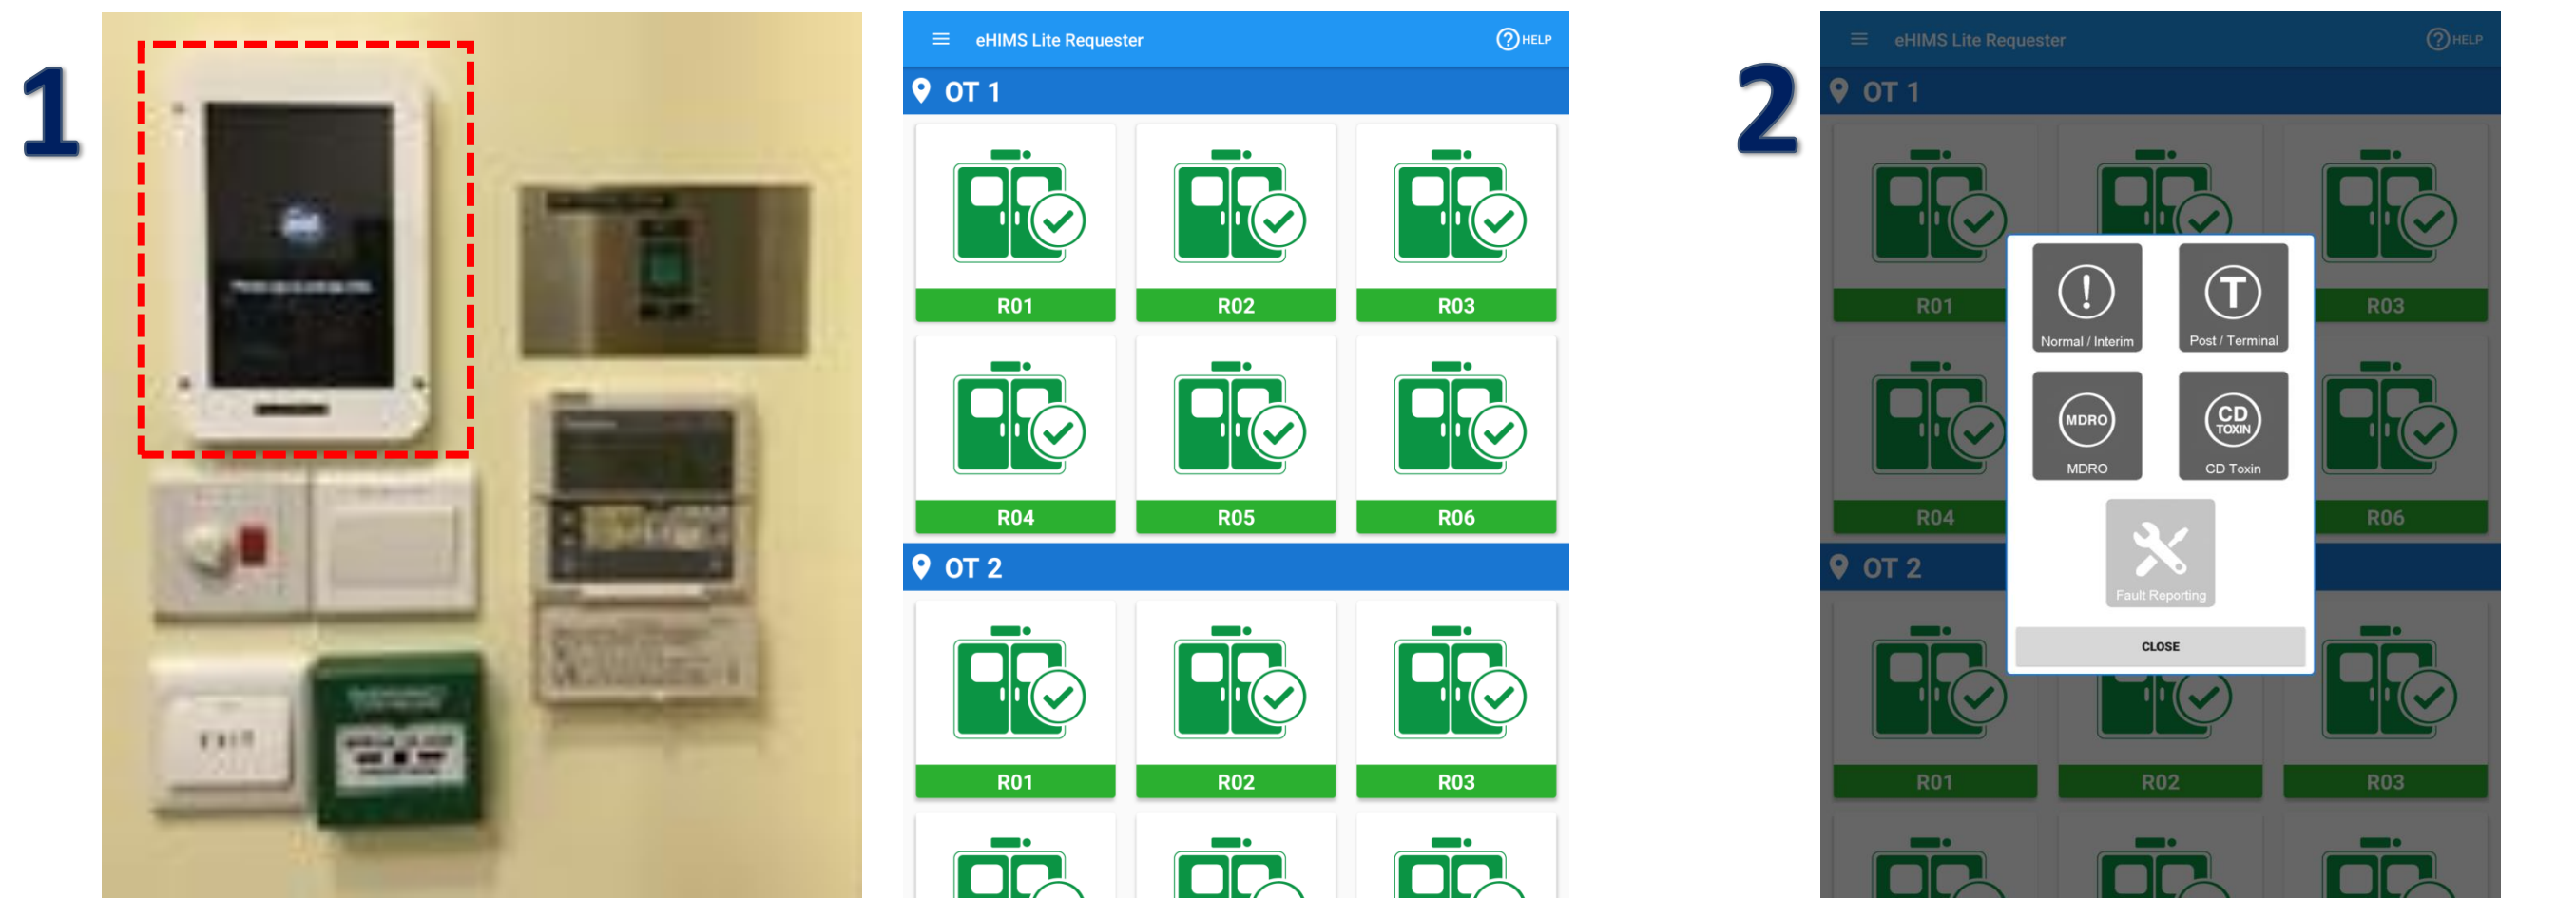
1

eHIMS Lite Requester
HELP

OT 1

R01
R02
R03
R04
R05
R06

OT 2

R01
R02
R03

2

eHIMS Lite Requester
HELP

OT 1

R01
R03
R04
R06

OT 2

Normal / Interim
Post / Terminal
MDRO
MDRO
CD TOXIN
CD Toxin
Fault Reporting
CLOSE

R01
R02
R03